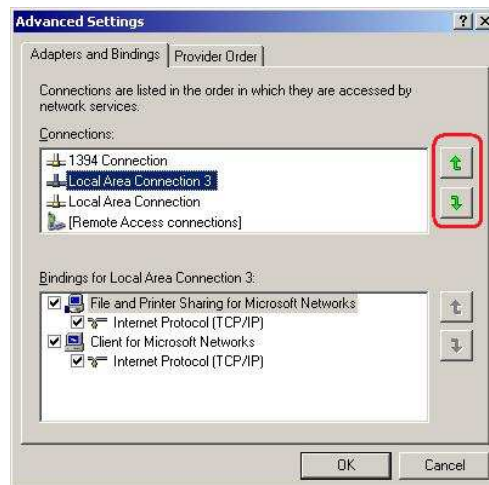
Advanced Settings

?

X

Adapters and Bindings

Provider Order

Connections are listed in the order in which they are accessed by network services.

Connections:

1394 Connection

Local Area Connection 3

Local Area Connection

[Remote Access connections]

Bindings for Local Area Connection 3:

File and Printer Sharing for Microsoft Networks

Internet Protocol (TCP/IP)

Client for Microsoft Networks

Internet Protocol (TCP/IP)

OK

Cancel